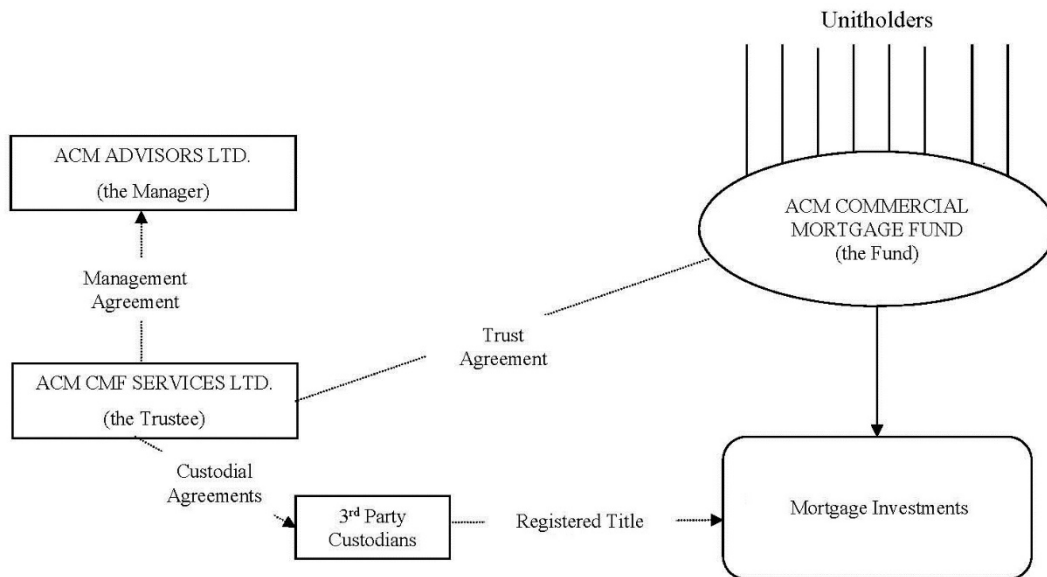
Unitholders

ACM ADVISORS LTD.
(the Manager)

ACM COMMERCIAL MORTGAGE FUND
(the Fund)

Management Agreement

Trust Agreement

ACM CMF SERVICES LTD.
(the Trustee)

Custodial Agreements

3$^{rd}$ Party Custodians

Registered Title

Mortgage Investments